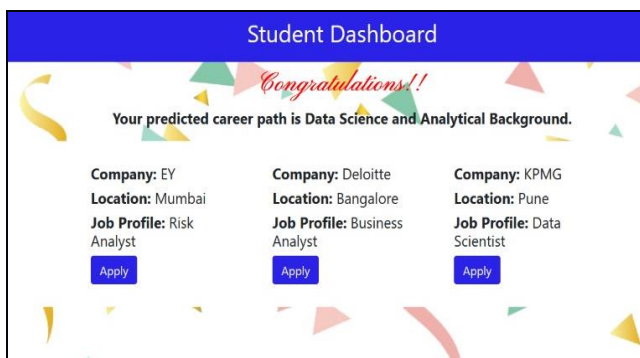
Student Dashboard

Congratulations!!

Your predicted career path is Data Science and Analytical Background.

Company: EY
Location: Mumbai
Job Profile: Risk Analyst
Apply

Company: Deloitte
Location: Bangalore
Job Profile: Business Analyst
Apply

Company: KPMG
Location: Pune
Job Profile: Data Scientist
Apply